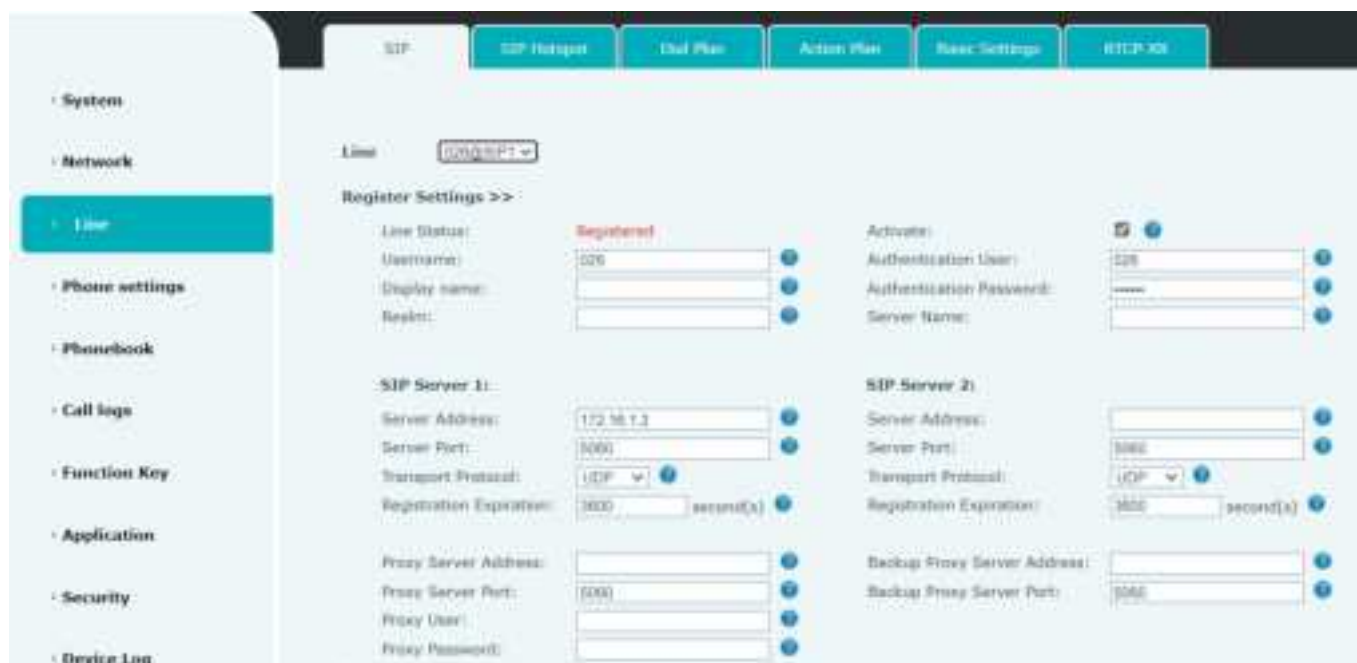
SIP | SIP Hotspot | Dial Plan | Action Plan | Basic Settings | RTCP-XR

System

Network

Line

Phone settings

Phonebook

Call logs

Function Key

Application

Security

Device Log

Line 026@SIP1

Register Settings >>

Line Status: Registered

Activate:

Username: 026

Authentication User: 026

Display name:

Authentication Password: ••••••

Realm:

Server Name:

SIP Server 1:

Server Address: 172.16.1.2

Server Port: 5060

Transport Protocol: UDP

Registration Expiration: 3600 second(s)

SIP Server 2:

Server Address:

Server Port: 5060

Transport Protocol: UDP

Registration Expiration: 3600 second(s)

Proxy Server Address:

Proxy Server Port: 5060

Proxy User:

Proxy Password:

Backup Proxy Server Address:

Backup Proxy Server Port: 5060